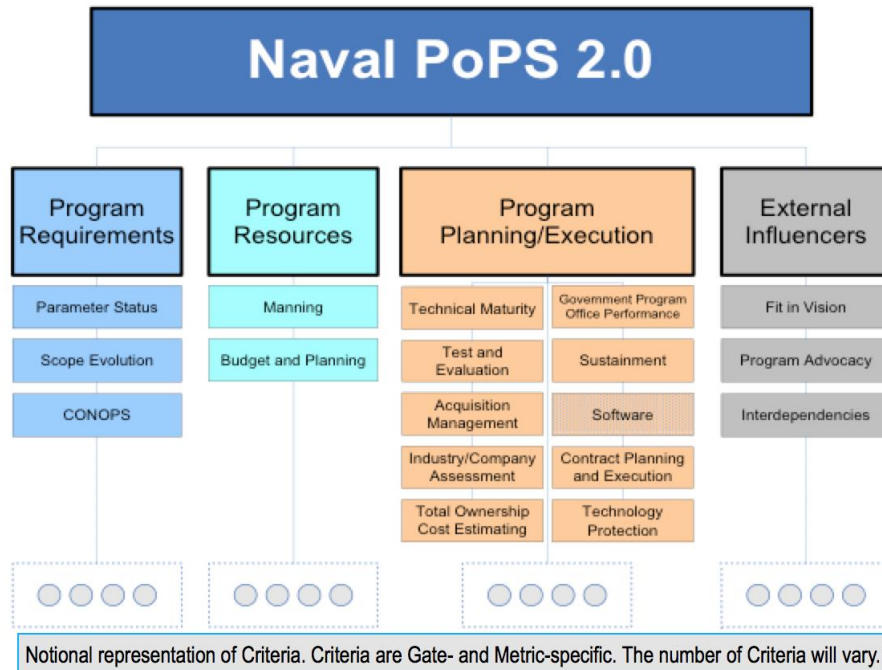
Naval PoPS 2.0

Program Requirements

Parameter Status

Scope Evolution

CONOPS

Program Resources

Manning

Budget and Planning

Program Planning/Execution

Technical Maturity

Test and Evaluation

Acquisition Management

Industry/Company Assessment

Total Ownership Cost Estimating

Government Program Office Performance

Sustainment

Software

Contract Planning and Execution

Technology Protection

External Influencers

Fit in Vision

Program Advocacy

Interdependencies

Notional representation of Criteria. Criteria are Gate- and Metric-specific. The number of Criteria will vary.